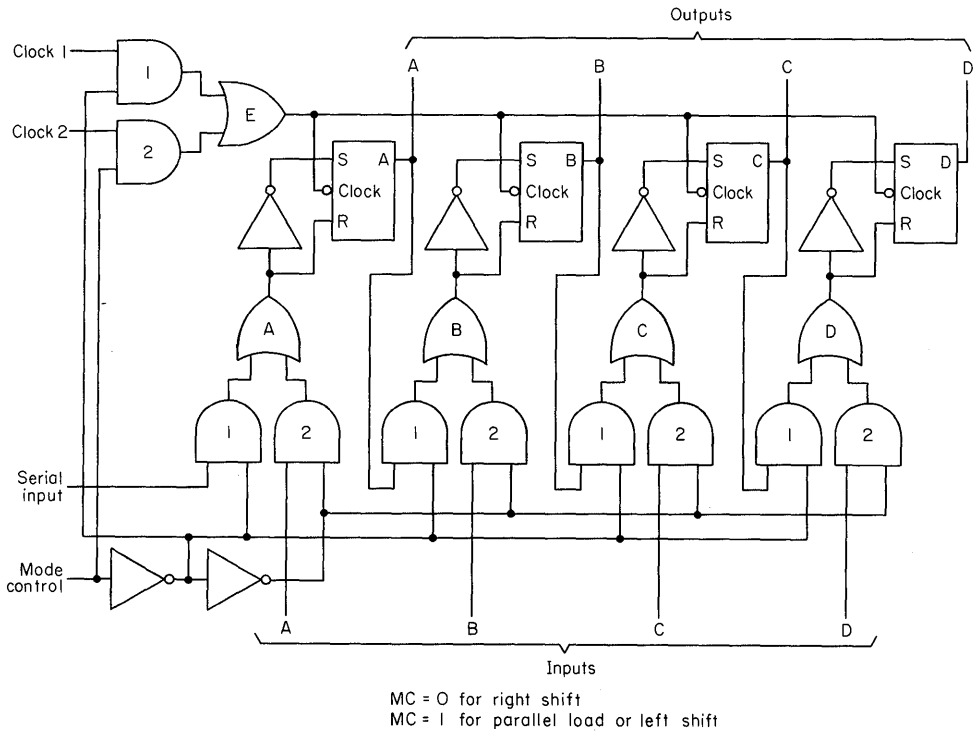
Outputs

A B C D

Clock 1

Clock 2

1

2

E

S A
Clock
R

S B
Clock
R

S C
Clock
R

S D
Clock
R

A

B

C

D

1 2

1 2

1 2

1 2

Serial input

Mode control

A B C D

Inputs

MC = 0 for right shift
MC = 1 for parallel load or left shift